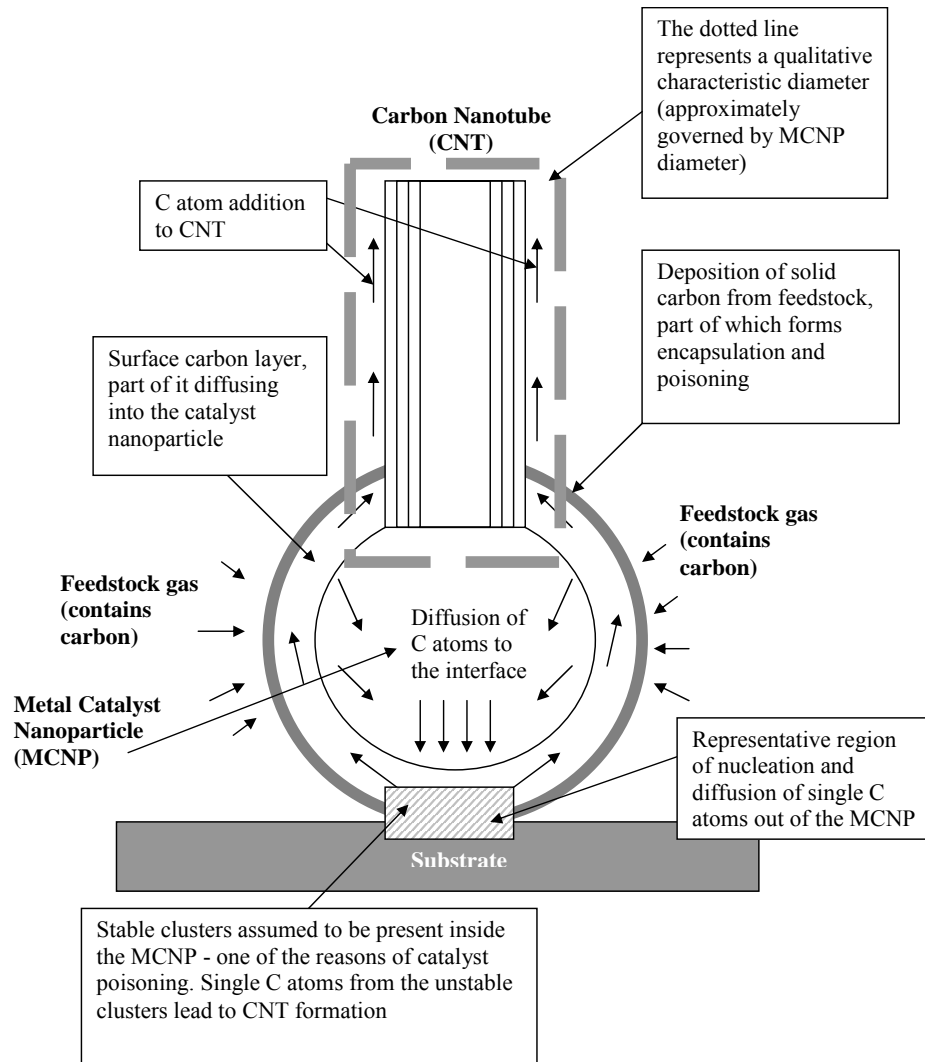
The dotted line represents a qualitative characteristic diameter (approximately governed by MCNP diameter)

Carbon Nanotube (CNT)

C atom addition to CNT

Deposition of solid carbon from feedstock, part of which forms encapsulation and poisoning

Surface carbon layer, part of it diffusing into the catalyst nanoparticle

Feedstock gas (contains carbon)

Feedstock gas (contains carbon)

Diffusion of C atoms to the interface

Metal Catalyst Nanoparticle (MCNP)

Representative region of nucleation and diffusion of single C atoms out of the MCNP

Substrate

Stable clusters assumed to be present inside the MCNP - one of the reasons of catalyst poisoning. Single C atoms from the unstable clusters lead to CNT formation